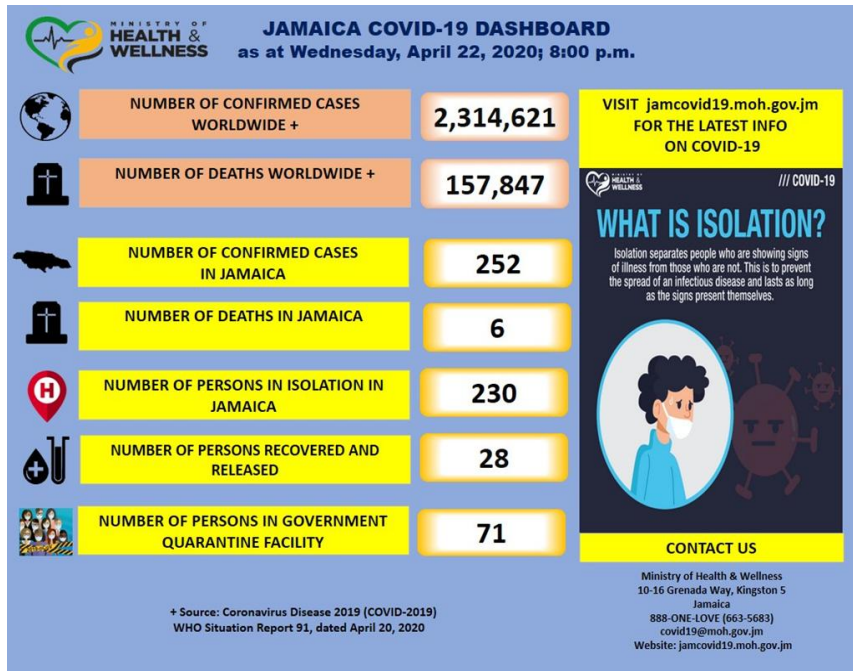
MINISTRY OF HEALTH & WELLNESS

JAMAICA COVID-19 DASHBOARD
as at Wednesday, April 22, 2020; 8:00 p.m.

NUMBER OF CONFIRMED CASES WORLDWIDE +
2,314,621

NUMBER OF DEATHS WORLDWIDE +
157,847

NUMBER OF CONFIRMED CASES IN JAMAICA
252

NUMBER OF DEATHS IN JAMAICA
6

NUMBER OF PERSONS IN ISOLATION IN JAMAICA
230

NUMBER OF PERSONS RECOVERED AND RELEASED
28

NUMBER OF PERSONS IN GOVERNMENT QUARANTINE FACILITY
71

VISIT jamcovid19.moh.gov.jm FOR THE LATEST INFO ON COVID-19

MINISTRY OF HEALTH & WELLNESS
/// COVID-19

WHAT IS ISOLATION?

Isolation separates people who are showing signs of illness from those who are not. This is to prevent the spread of an infectious disease and lasts as long as the signs present themselves.

CONTACT US

Ministry of Health & Wellness
10-16 Grenada Way, Kingston 5
Jamaica
888-ONE-LOVE (663-5683)
covid19@moh.gov.jm
Website: jamcovid19.moh.gov.jm

+ Source: Coronavirus Disease 2019 (COVID-2019)
WHO Situation Report 91, dated April 20, 2020